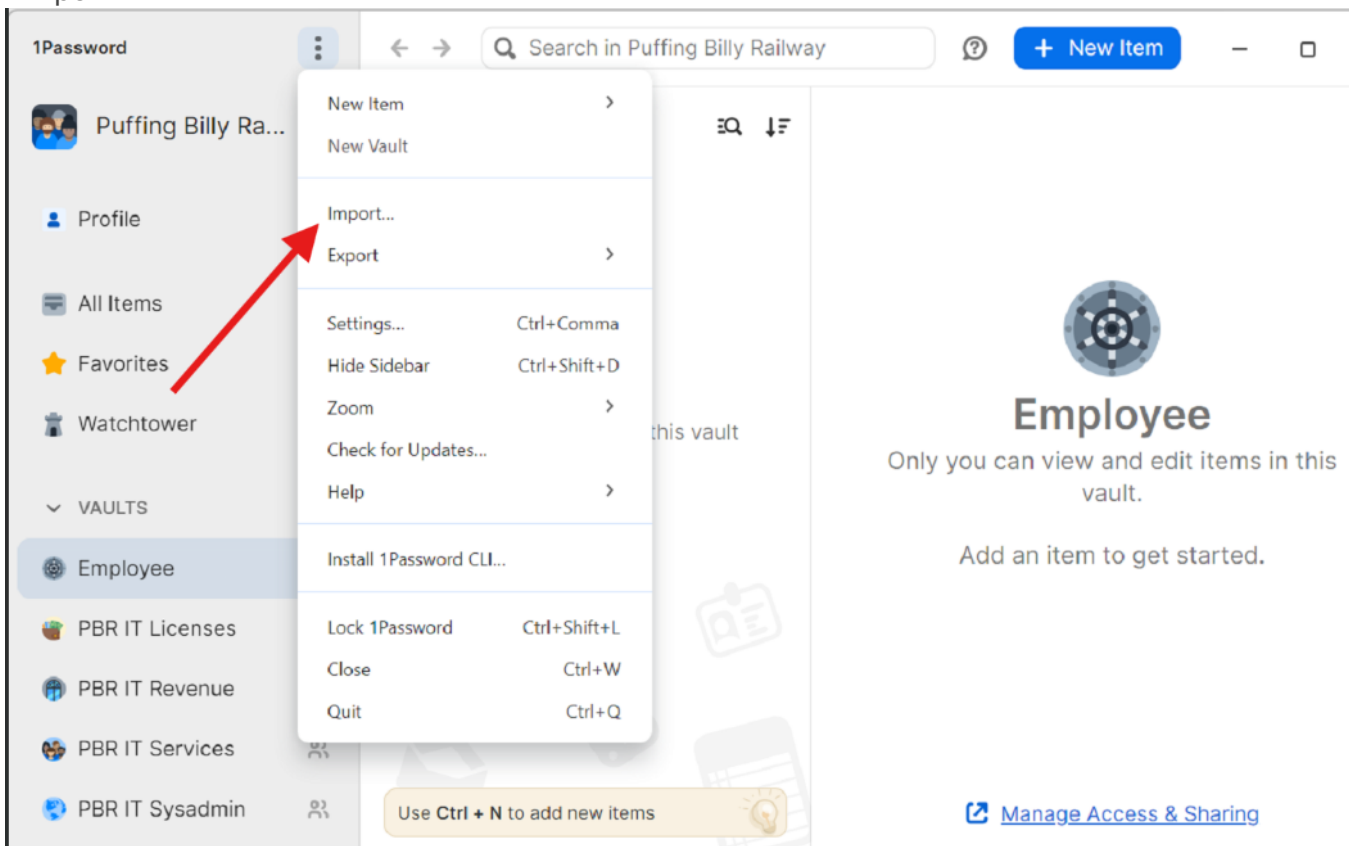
1Password

Puffing Billy Ra...

Profile

All Items

Favorites

Watchtower

VAULTS

Employee

PBR IT Licenses

PBR IT Revenue

PBR IT Services

PBR IT Sysadmin

Search in Puffing Billy Railway

New Item

New Item
New Vault

Import...
Export

Settings... Ctrl+Comma
Hide Sidebar Ctrl+Shift+D
Zoom
Check for Updates...
Help

Install 1Password CLI...

Lock 1Password Ctrl+Shift+L
Close Ctrl+W
Quit Ctrl+Q

this vault

Use Ctrl + N to add new items

Employee

Only you can view and edit items in this vault.

Add an item to get started.

Manage Access & Sharing